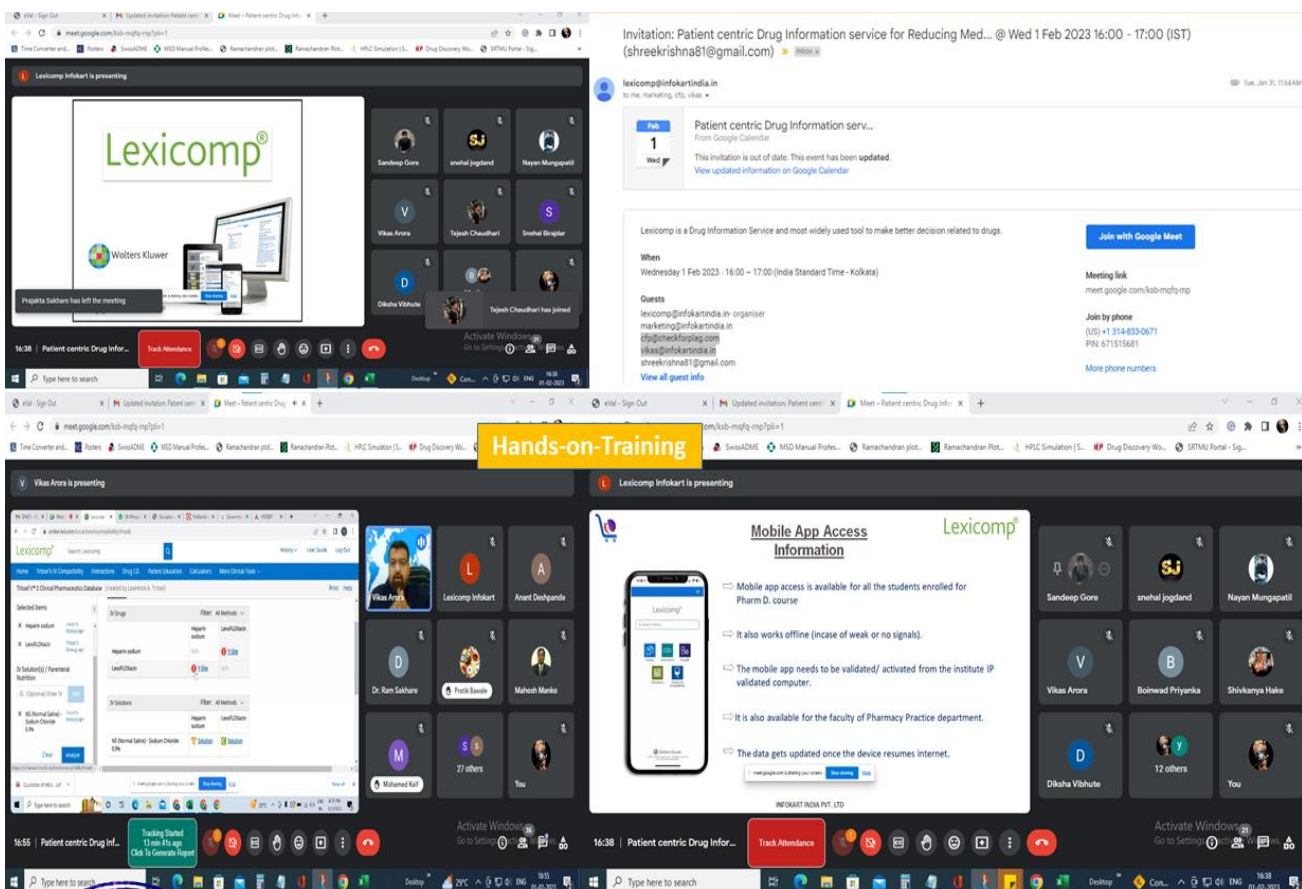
eVal - Sign Out | Updated invitation: Patient cent | Meet - Patient centric Drug Info

meet.google.com/ksb-mqfq-mp?pli=1

Lexicomp Infokart is presenting

Lexicomp®

Wolters Kluwer

Sandeep Gore | snehal jogdand | Nayan Mungapatil

Vikas Arora | Tejesh Chaudhari | Snehal Birajdar

Diksha Vibhute

Prajakta Sakhare has left the meeting

Tejesh Chaudhari has joined

16:38 | Patient centric Drug Infor... | Track Attendance

Activate Windows
Go to Settings to activate Windows.

Type here to search

Invitation: Patient centric Drug Information service for Reducing Med... @ Wed 1 Feb 2023 16:00 - 17:00 (IST) (shreekrishna81@gmail.com) Inbox ×

lexicomp@infokartindia.in
to me, marketing, cfp, vikas

Tue, Jan 31, 11:54 AM

Feb
1
Wed

Patient centric Drug Information serv...
From Google Calendar

This invitation is out of date. This event has been updated.
View updated information on Google Calendar

Lexicomp is a Drug Information Service and most widely used tool to make better decision related to drugs.

When
Wednesday 1 Feb 2023 · 16:00 – 17:00 (India Standard Time - Kolkata)

Guests
lexicomp@infokartindia.in- organiser
marketing@infokartindia.in
cfp@checkforplag.com
vikas@infokartindia.in
shreekrishna81@gmail.com
View all guest info

Join with Google Meet

Meeting link
meet.google.com/ksb-mqfq-mp

Join by phone
(US) +1 314-833-0671
PIN: 671515681

More phone numbers

Hands-on-Training

Vikas Arora is presenting

Lexicomp®

Trissel's™ 2 Clinical Pharmaceutics Database

Selected Items
Heparin sodium
Levofloxacin
IV Drugs
IV Solutions
NS (Normal Saline) - Sodium Chloride 0.9%
Clear | Analyze

Vikas Arora | Lexicomp Infokart | Anant Deshpande

Dr. Ram Sakhare | Pratik Bawale | Mahesh Manke

Mohamed Kaif | 27 others | You

16:55 | Patient centric Drug Inf... | Tracking Started 13 min 41s ago Click To Generate Report

Lexicomp Infokart is presenting

Mobile App Access Information

Lexicomp®

Mobile app access is available for all the students enrolled for Pharm D. course

It also works offline (incase of weak or no signals).

The mobile app needs to be validated/ activated from the institute IP validated computer.

It is also available for the faculty of Pharmacy Practice department.

The data gets updated once the device resumes internet.

meet.google.com is sharing your screen. Stop sharing | Hide

INFOKART INDIA PVT. LTD.

Sandeep Gore | snehal jogdand | Nayan Mungapatil

Vikas Arora | Boinwad Priyanka | Shivkanya Hake

Diksha Vibhute | 12 others | You

16:38 | Patient centric Drug Infor... | Track Attendance

Activate Windows
Go to Settings to activate Windows.

Type here to search